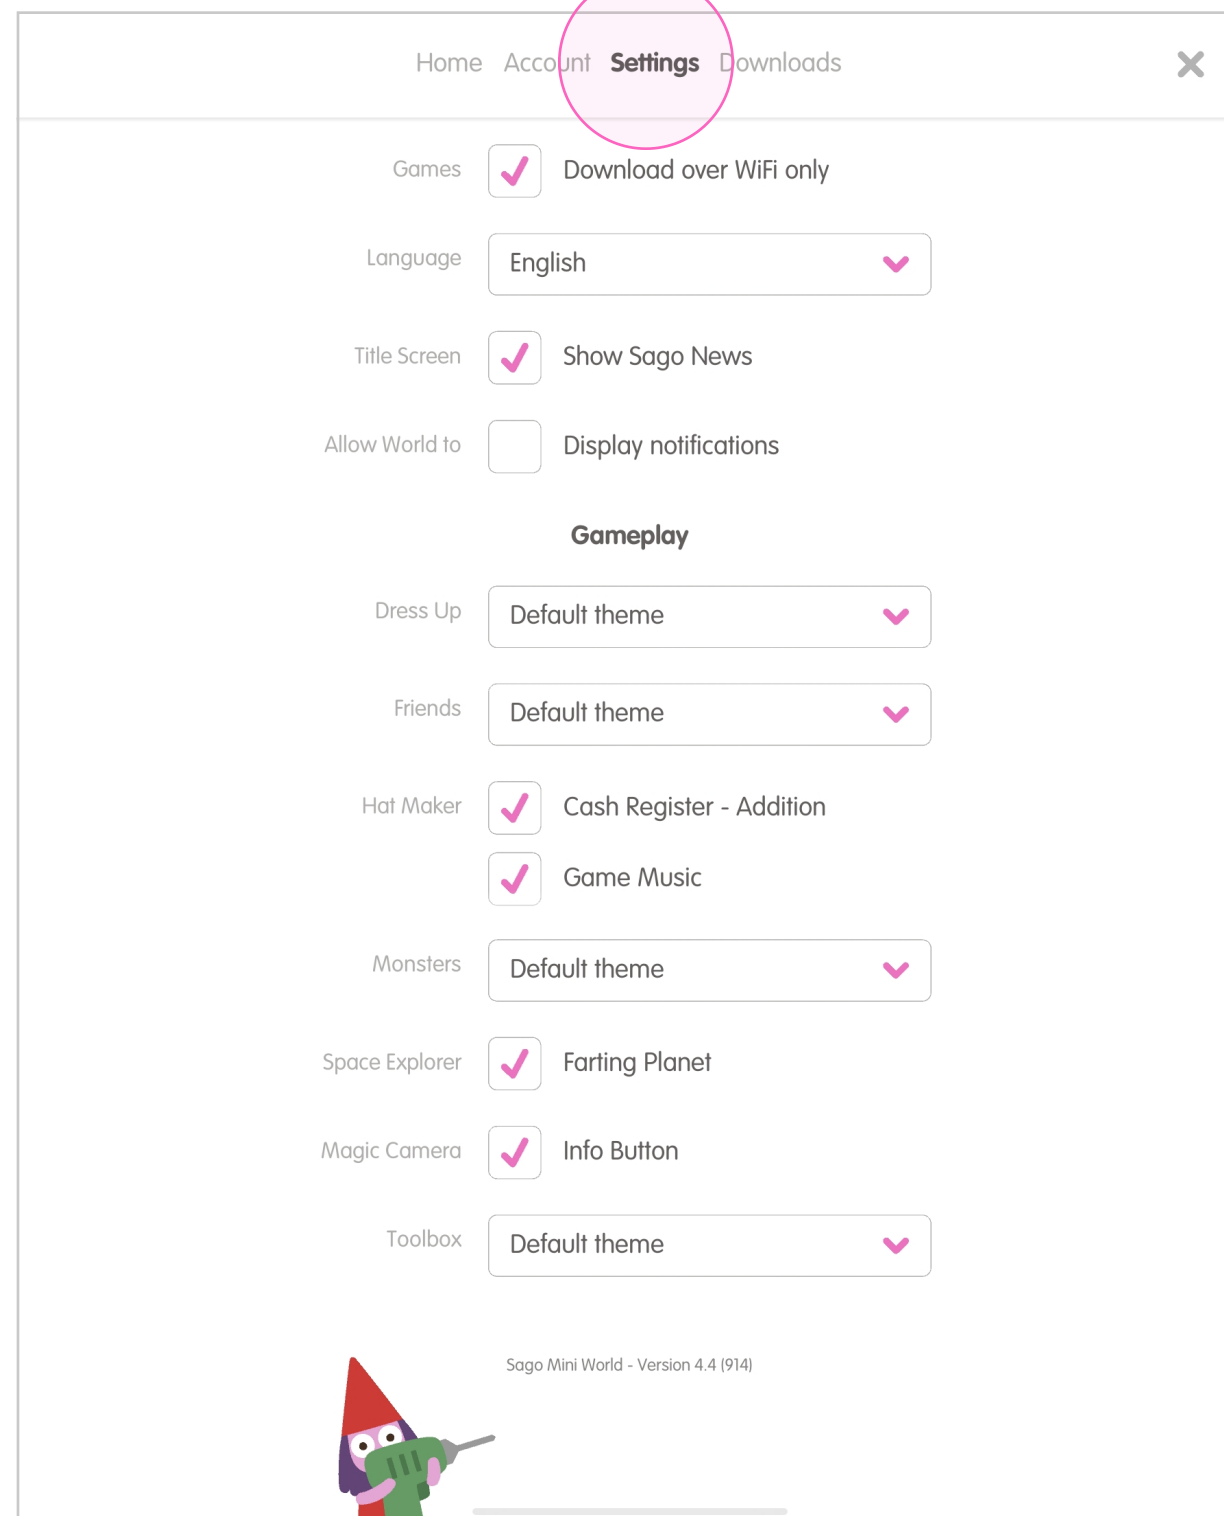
Home Account Settings Downloads

Games Download over WiFi only

Language English

Title Screen Show Sago News

Allow World to Display notifications

Gameplay

Dress Up Default theme

Friends Default theme

Hat Maker Cash Register - Addition

Game Music

Monsters Default theme

Space Explorer Farting Planet

Magic Camera Info Button

Toolbox Default theme

Sago Mini World - Version 4.4 (914)